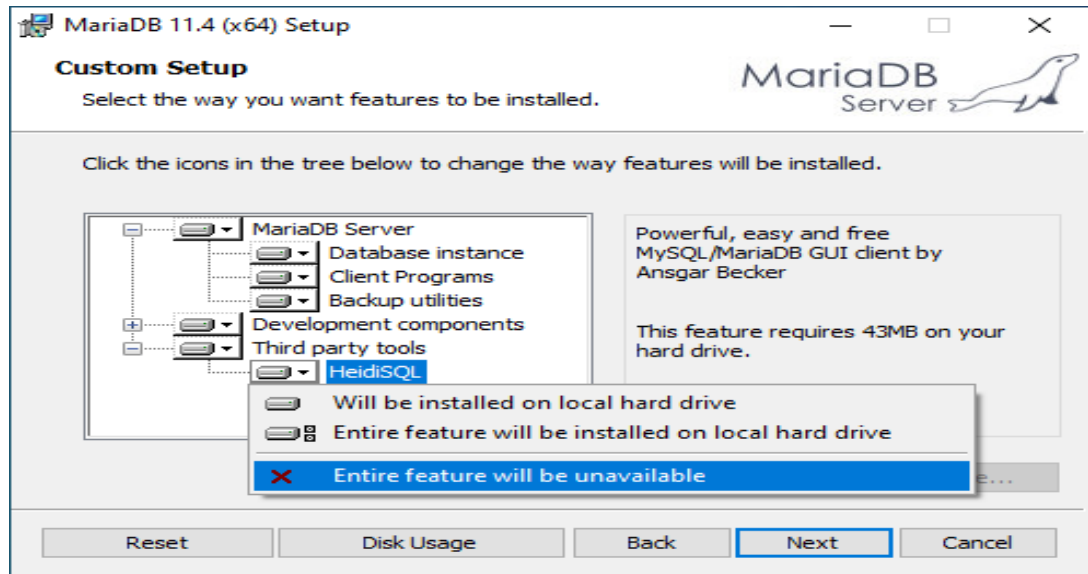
MariaDB 11.4 (x64) Setup

Custom Setup

Select the way you want features to be installed.

MariaDB Server

Click the icons in the tree below to change the way features will be installed.

MariaDB Server
Database instance
Client Programs
Backup utilities
Development components
Third party tools
HeidiSQL

Powerful, easy and free MySQL/MariaDB GUI client by Ansgar Becker

This feature requires 43MB on your hard drive.

Will be installed on local hard drive
Entire feature will be installed on local hard drive
Entire feature will be unavailable

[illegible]e...

Reset
Disk Usage
Back
Next
Cancel